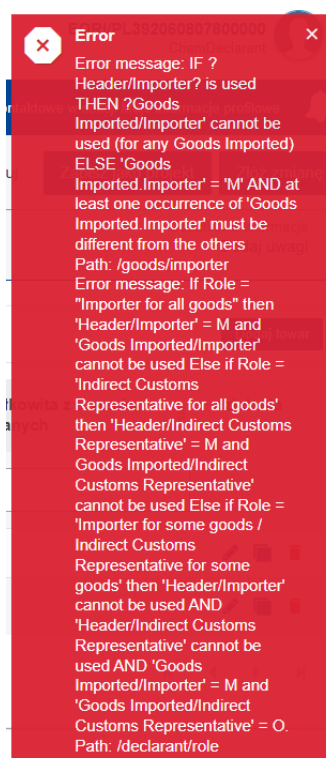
Error

×

Error message: IF ? Header/Importer? is used THEN ?Goods Imported/Importer' cannot be used (for any Goods Imported) ELSE 'Goods Imported.Importer' = 'M' AND at least one occurrence of 'Goods Imported.Importer' must be different from the others
Path: /goods/importer
Error message: If Role = "Importer for all goods" then 'Header/Importer' = M and 'Goods Imported/Importer' cannot be used Else if Role = 'Indirect Customs Representative for all goods' then 'Header/Indirect Customs Representative' = M and Goods Imported/Indirect Customs Representative' cannot be used Else if Role = 'Importer for some goods / Indirect Customs Representative for some goods' then 'Header/Importer' cannot be used AND 'Header/Indirect Customs Representative' cannot be used AND 'Goods Imported/Importer' = M and 'Goods Imported/Indirect Customs Representative' = O.
Path: /declarant/role